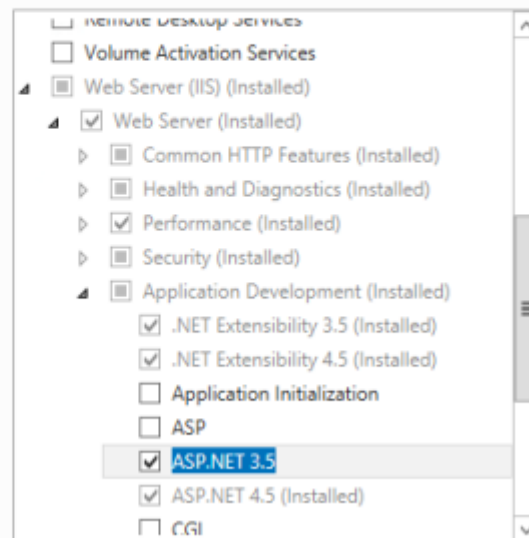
Remote Desktop Services
Volume Activation Services
Web Server (IIS) (Installed)
Web Server (Installed)
Common HTTP Features (Installed)
Health and Diagnostics (Installed)
Performance (Installed)
Security (Installed)
Application Development (Installed)
.NET Extensibility 3.5 (Installed)
.NET Extensibility 4.5 (Installed)
Application Initialization
ASP
ASP.NET 3.5
ASP.NET 4.5 (Installed)
CGI